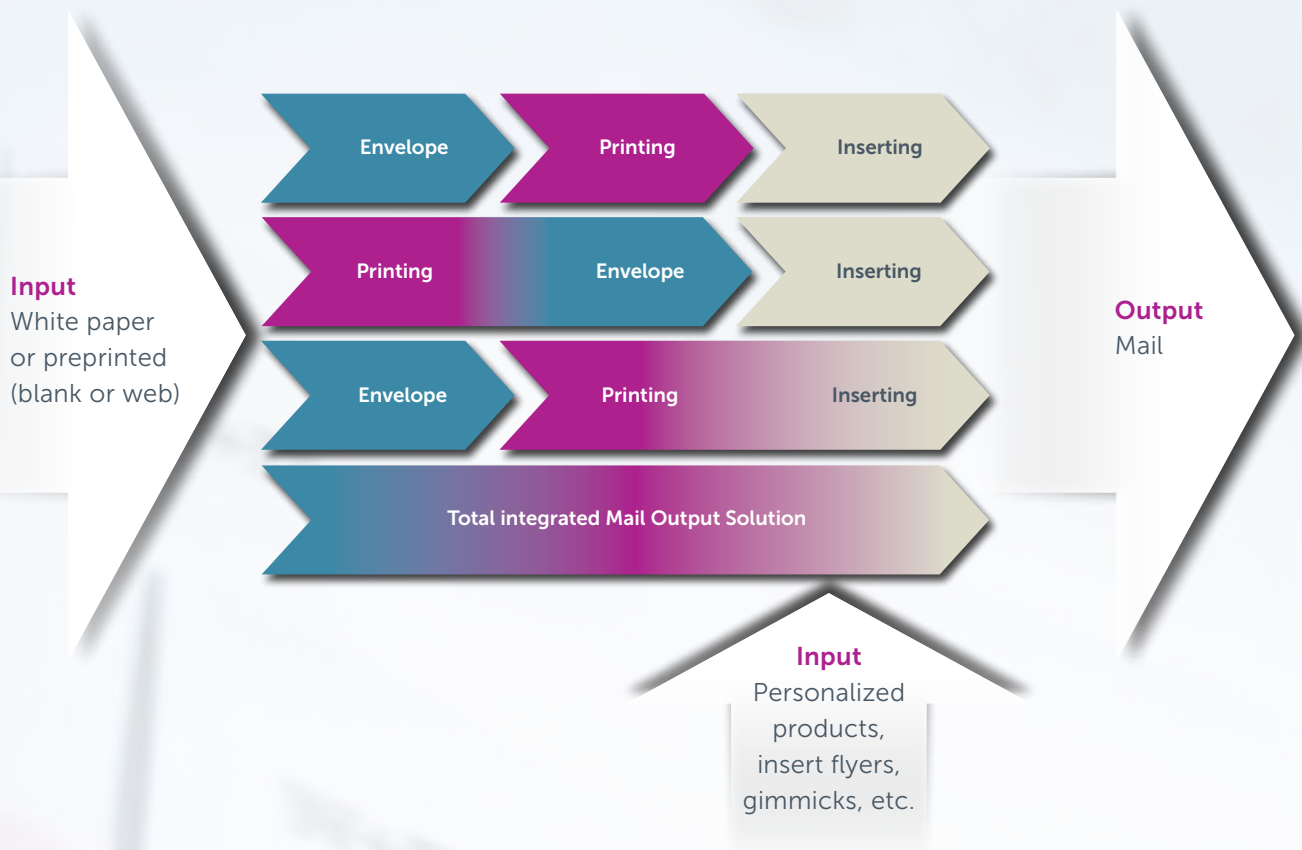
Input
White paper or preprinted (blank or web)

Envelope
Printing
Inserting

Printing
Envelope
Inserting

Envelope
Printing
Inserting

Total integrated Mail Output Solution

Output
Mail

Input
Personalized products, insert flyers, gimmicks, etc.